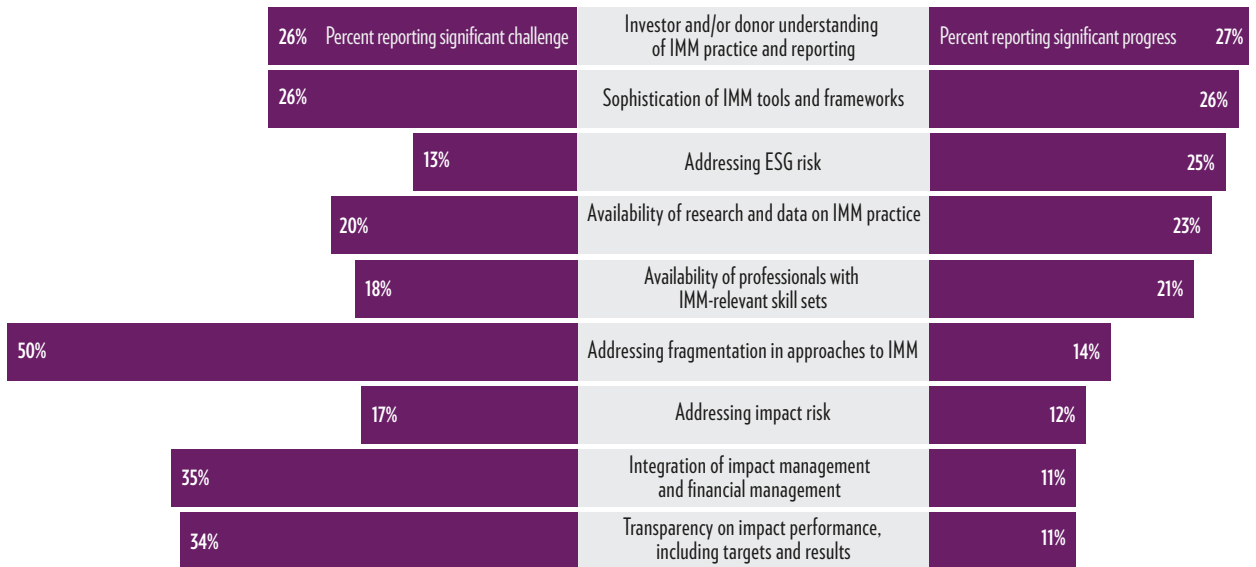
| Percent reporting significant challenge | | Percent reporting significant progress |
|---|---|---|
| 26% | Investor and/or donor understanding of IMM practice and reporting | 27% |
| 26% | Sophistication of IMM tools and frameworks | 26% |
| 13% | Addressing ESG risk | 25% |
| 20% | Availability of research and data on IMM practice | 23% |
| 18% | Availability of professionals with IMM-relevant skill sets | 21% |
| 50% | Addressing fragmentation in approaches to IMM | 14% |
| 17% | Addressing impact risk | 12% |
| 35% | Integration of impact management and financial management | 11% |
| 34% | Transparency on impact performance, including targets and results | 11% |